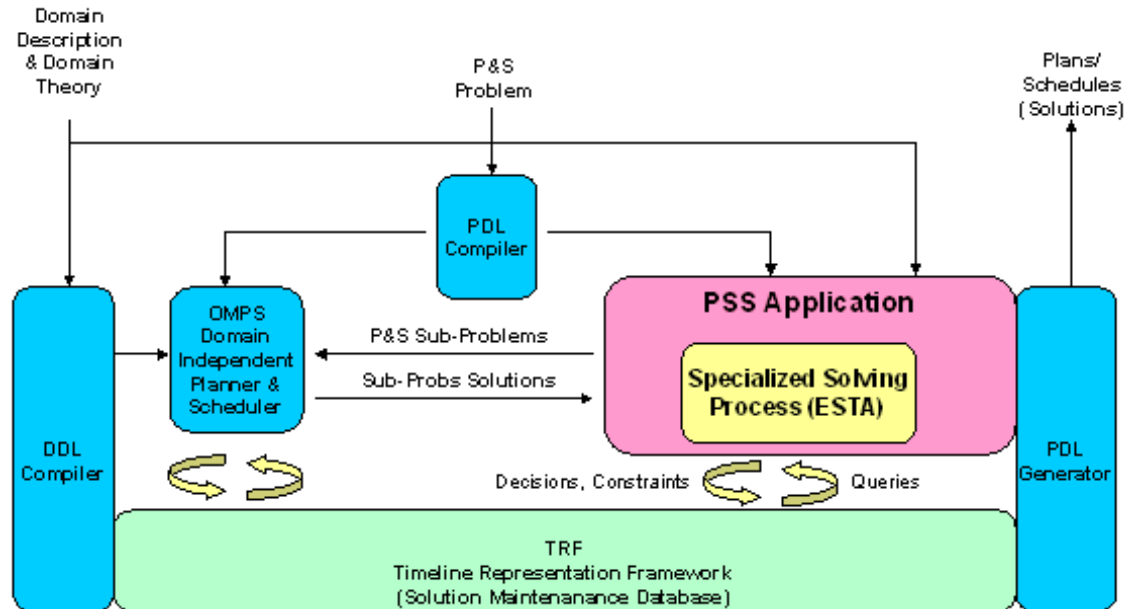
Domain Description & Domain Theory

P&S Problem

Plans/ Schedules (Solutions)

PDL Compiler

OMPS Domain Independent Planner & Scheduler

PSS Application

P&S Sub-Problems

Sub-Probs Solutions

Specialized Solving Process (ESTA)

DDL Compiler

PDL Generator

Decisions, Constraints

Queries

TRF
Timeline Representation Framework
(Solution Maintenanance Database)